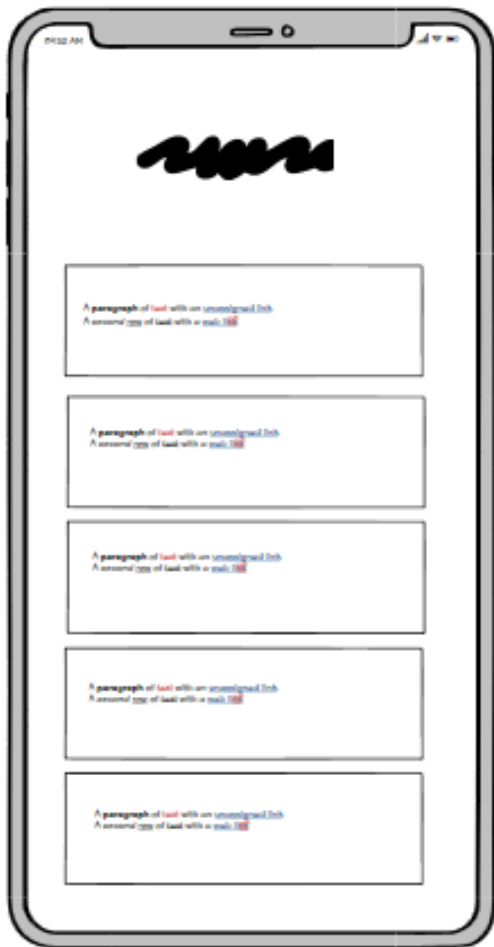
9:50 AM

A paragraph of text with an unassigned link
A second row of text with a web link

A paragraph of text with an unassigned link
A second row of text with a web link

A paragraph of text with an unassigned link
A second row of text with a web link

A paragraph of text with an unassigned link
A second row of text with a web link

A paragraph of text with an unassigned link
A second row of text with a web link